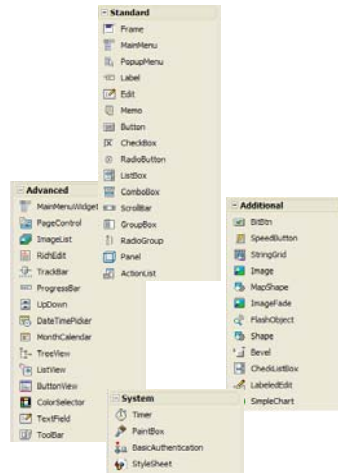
Standard
Frame
MainMenu
PopupMenu
Label
Edit
Memo
Button
CheckBox
RadioButton
ListBox
ComboBox
ScrollBar
GroupBox
RadioGroup
Panel
ActionList

Advanced
MainMenuWidget
PageControl
ImageList
RichEdit
TrackBar
ProgressBar
UpDown
DateTimePicker
MonthCalendar
TreeView
ListView
ButtonView
ColorSelector
TextField
ToolBar

Additional
BitBtn
SpeedButton
StringGrid
Image
MapShape
ImageFade
FlashObject
Shape
Bevel
CheckListBox
LabeledEdit
SimpleChart

System
Timer
PaintBox
BasicAuthentication
StyleSheet